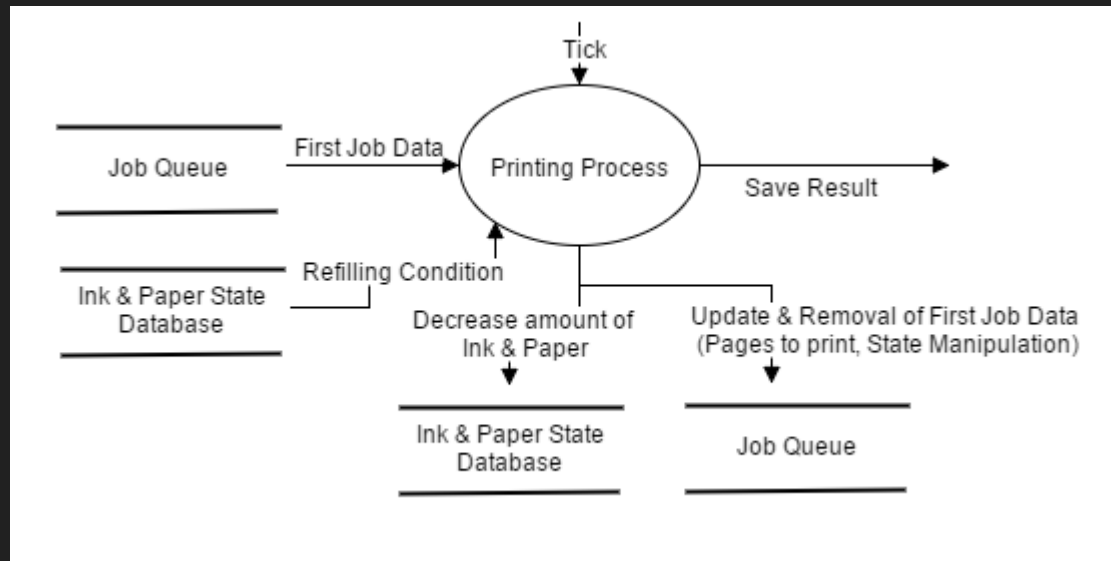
Tick

Job Queue

First Job Data

Printing Process

Save Result

Ink & Paper State Database

Refilling Condition

Decrease amount of Ink & Paper

Update & Removal of First Job Data (Pages to print, State Manipulation)

Ink & Paper State Database

Job Queue